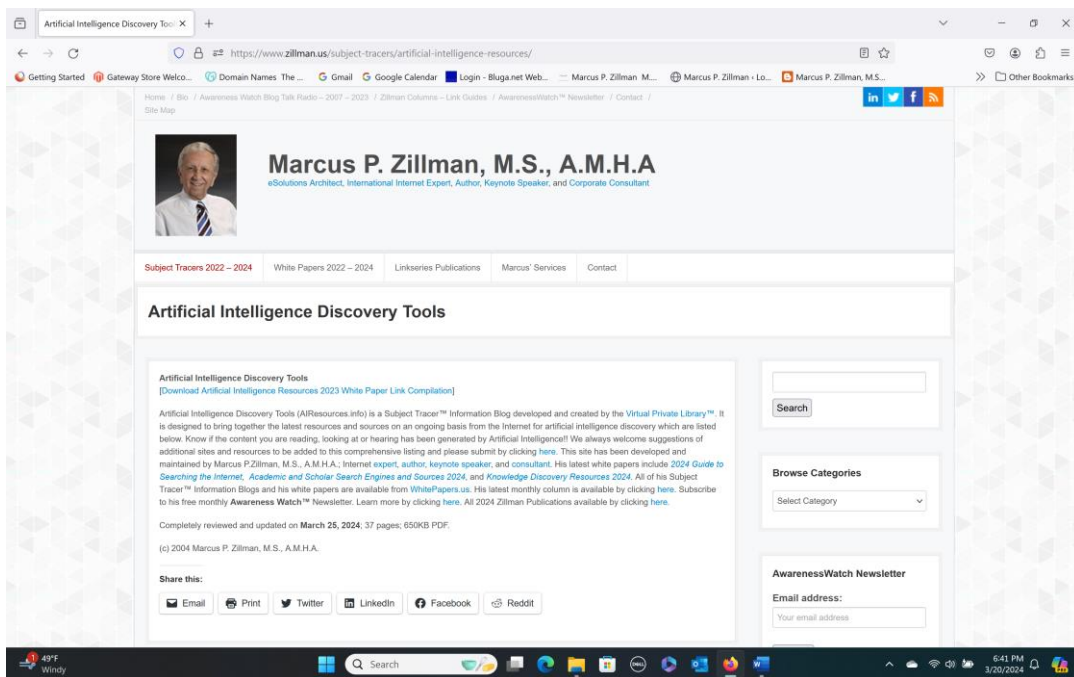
Artificial Intelligence Discovery Too ×  +

https://www.zillman.us/subject-tracers/artificial-intelligence-resources/

Getting Started  Gateway Store Welco...  Domain Names The ...  Gmail  Google Calendar  Login - Bluga.net Web...  Marcus P. Zillman M...  Marcus P. Zillman › Lo...  Marcus P. Zillman, M.S...  Other Bookmarks

Home / Bio / Awareness Watch Blog Talk Radio – 2007 – 2023 / Zillman Columns – Link Guides / AwarenessWatch™ Newsletter / Contact / Site Map

Marcus P. Zillman, M.S., A.M.H.A
eSolutions Architect, International Internet Expert, Author, Keynote Speaker, and Corporate Consultant

Subject Tracers 2022 – 2024  White Papers 2022 – 2024  Linkseries Publications  Marcus' Services  Contact

Artificial Intelligence Discovery Tools

Artificial Intelligence Discovery Tools
[Download Artificial Intelligence Resources 2023 White Paper Link Compilation]

Artificial Intelligence Discovery Tools (AIResources.info) is a Subject Tracer™ Information Blog developed and created by the Virtual Private Library™. It is designed to bring together the latest resources and sources on an ongoing basis from the Internet for artificial intelligence discovery which are listed below. Know if the content you are reading, looking at or hearing has been generated by Artificial Intelligence!! We always welcome suggestions of additional sites and resources to be added to this comprehensive listing and please submit by clicking here. This site has been developed and maintained by Marcus P.Zillman, M.S., A.M.H.A.; Internet expert, author, keynote speaker, and consultant. His latest white papers include 2024 Guide to Searching the Internet, Academic and Scholar Search Engines and Sources 2024, and Knowledge Discovery Resources 2024. All of his Subject Tracer™ Information Blogs and his white papers are available from WhitePapers.us. His latest monthly column is available by clicking here. Subscribe to his free monthly Awareness Watch™ Newsletter. Learn more by clicking here. All 2024 Zillman Publications available by clicking here.

Completely reviewed and updated on March 25, 2024; 37 pages; 650KB PDF.

(c) 2004 Marcus P. Zillman, M.S., A.M.H.A.

Share this:

Email  Print  Twitter  LinkedIn  Facebook  Reddit

Search

Browse Categories

Select Category

AwarenessWatch Newsletter

Email address:

Your email address

49°F
Windy

Search

6:41 PM
3/20/2024